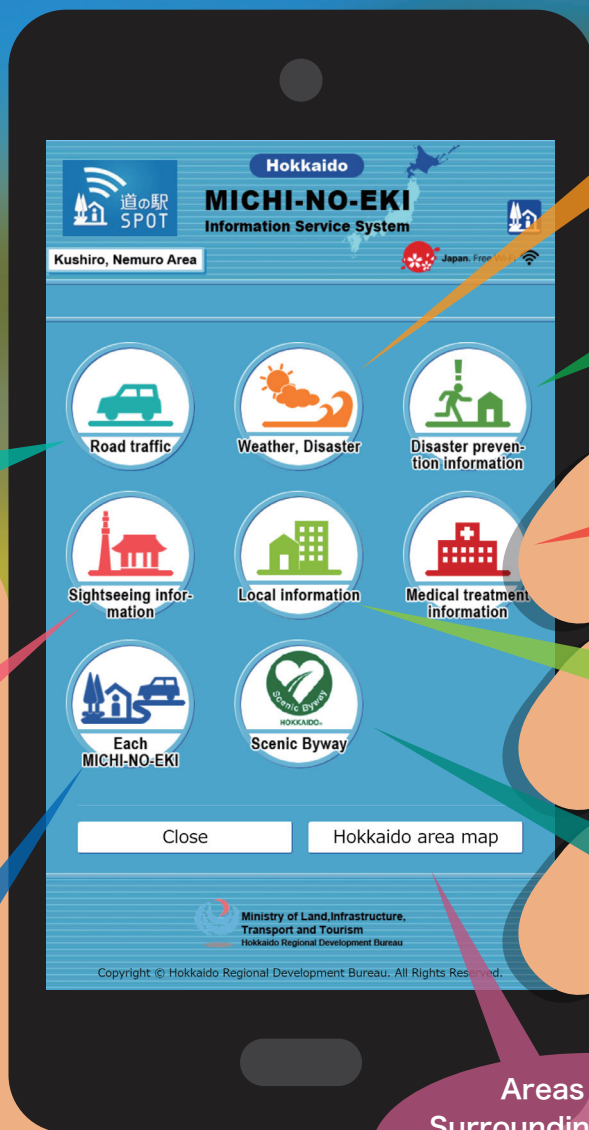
道の駅 SPOT

Hokkaido

MICHI-NO-EKI

Information Service System

Kushiro, Nemuro Area

Japan. Free Wi-Fi

Road traffic

Weather, Disaster

Disaster prevention information

Sightseeing information

Local information

Medical treatment information

Each MICHI-NO-EKI

Scenic Byway

HOKKAIDO

Close

Hokkaido area map

Ministry of Land,Infrastructure, Transport and Tourism

Hokkaido Regional Development Bureau

Copyright © Hokkaido Regional Development Bureau. All Rights Reserved.

Areas

Surroundin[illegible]